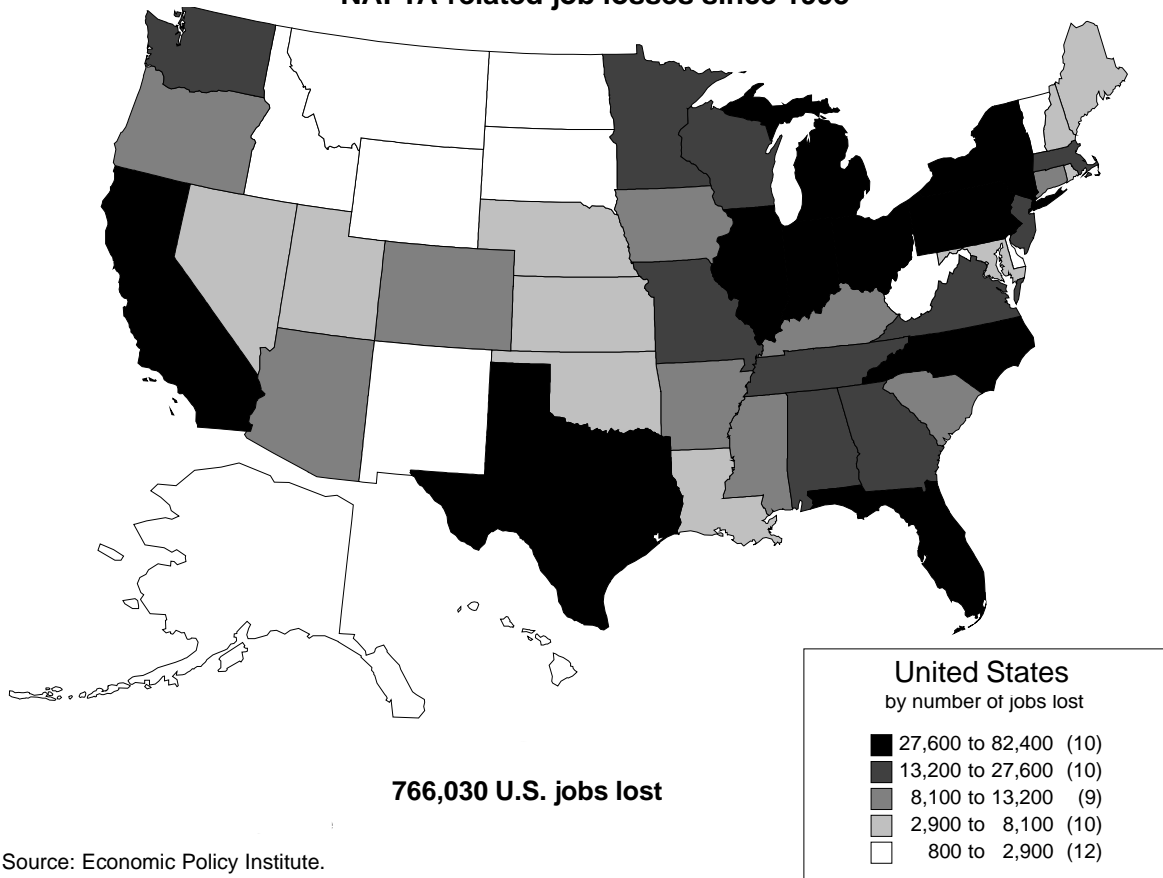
NAFTA-related job losses since 1993

United States
by number of jobs lost

27,600 to 82,400 (10)
13,200 to 27,600 (10)
8,100 to 13,200 (9)
2,900 to 8,100 (10)
800 to 2,900 (12)

766,030 U.S. jobs lost

Source: Economic Policy Institute.